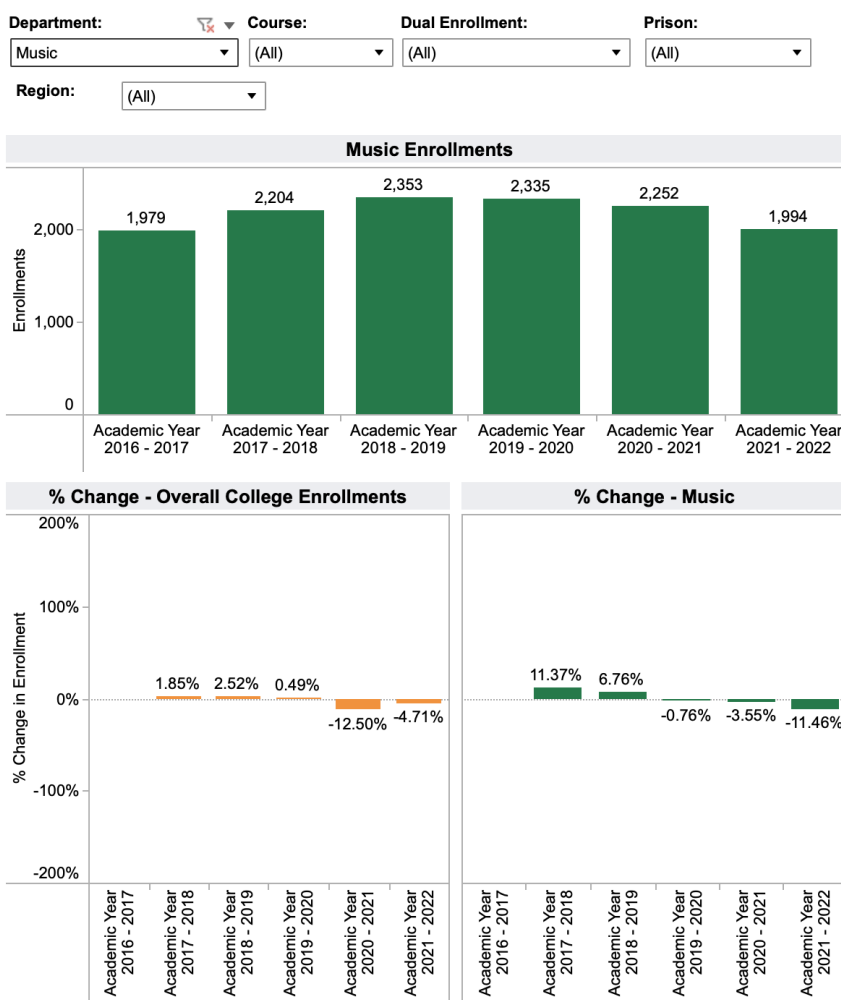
Department: Music
Course: (All)
Dual Enrollment: (All)
Prison: (All)
Region: (All)

Music Enrollments

Enrollments
2,000
1,000
0

1,979
2,204
2,353
2,335
2,252
1,994

Academic Year 2016 - 2017
Academic Year 2017 - 2018
Academic Year 2018 - 2019
Academic Year 2019 - 2020
Academic Year 2020 - 2021
Academic Year 2021 - 2022

% Change - Overall College Enrollments

% Change in Enrollment
200%
100%
0%
-100%
-200%

1.85%
2.52%
0.49%
-12.50%
-4.71%

Academic Year 2016 - 2017
Academic Year 2017 - 2018
Academic Year 2018 - 2019
Academic Year 2019 - 2020
Academic Year 2020 - 2021
Academic Year 2021 - 2022

% Change - Music

11.37%
6.76%
-0.76%
-3.55%
-11.46%

Academic Year 2016 - 2017
Academic Year 2017 - 2018
Academic Year 2018 - 2019
Academic Year 2019 - 2020
Academic Year 2020 - 2021
Academic Year 2021 - 2022